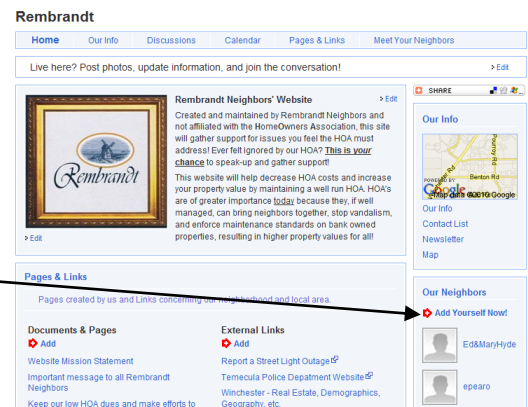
Rembrandt

Home | Our Info | Discussions | Calendar | Pages & Links | Meet Your Neighbors

Live here? Post photos, update information, and join the conversation!

› Edit

SHARE

Rembrandt

Rembrandt Neighbors' Website

› Edit

Created and maintained by Rembrandt Neighbors and not affiliated with the HomeOwners Association, this site will gather support for issues you feel the HOA must address! Ever felt ignored by our HOA? This is your chance to speak-up and gather support!

This website will help decrease HOA costs and increase your property value by maintaining a well run HOA. HOA's are of greater importance today because they, if well managed, can bring neighbors together, stop vandalism, and enforce maintenance standards on bank owned properties, resulting in higher property values for all!

› Edit

Our Info

Benton Rd

POWERED BY Google ©2010 Google · Map data ©2010 Google

Our Info

Contact List

Newsletter

Map

Pages & Links

Pages created by us and Links concerning our neighborhood and local area.

Documents & Pages

Add

Website Mission Statement

Important message to all Rembrandt Neighbors

Keep our low HOA dues and make efforts to

External Links

Add

Report a Street Light Outage

Temecula Police Depatment Website

Winchester - Real Estate, Demographics, Geography, etc.

Our Neighbors

Add Yourself Now!

Ed&MaryHyde

epearo